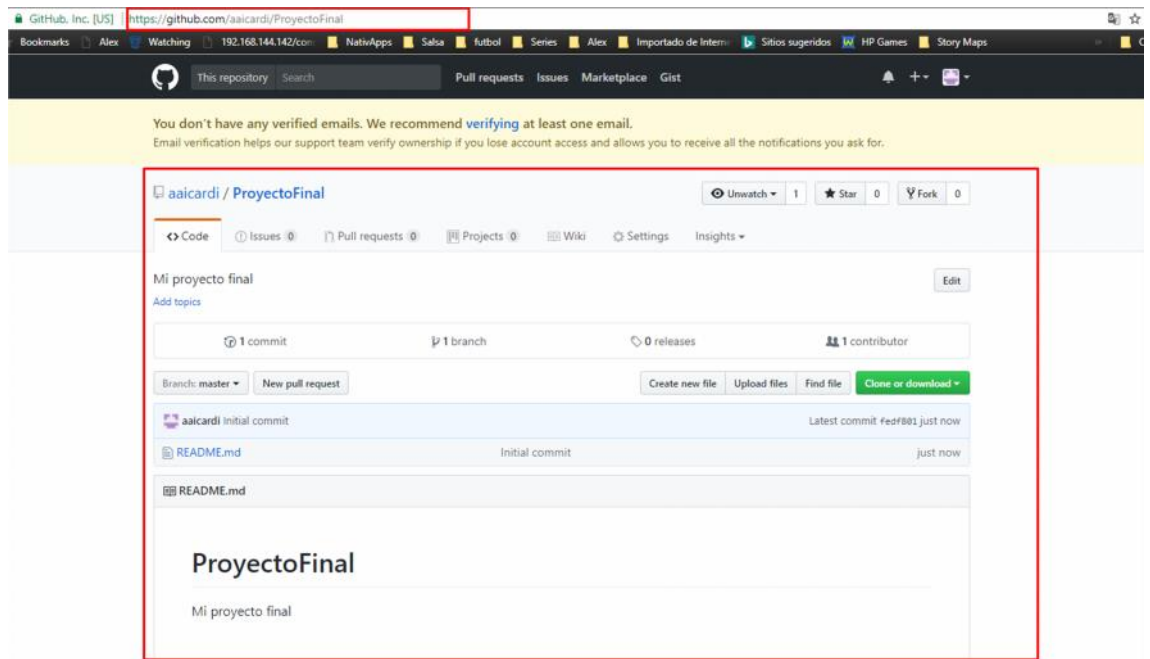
GitHub, Inc. [US] | https://github.com/aaicardi/ProyectoFinal

Bookmarks Alex Watching 192.168.144.142/com NativApps Salsa futbol Series Alex Importado de Intern Sitios sugeridos HP Games Story Maps

This repository Search Pull requests Issues Marketplace Gist

You don't have any verified emails. We recommend verifying at least one email.
Email verification helps our support team verify ownership if you lose account access and allows you to receive all the notifications you ask for.

aaicardi / ProyectoFinal

Unwatch 1 Star 0 Fork 0

<> Code Issues 0 Pull requests 0 Projects 0 Wiki Settings Insights

Mi proyecto final
Add topics

Edit

1 commit 1 branch 0 releases 1 contributor

Branch: master New pull request Create new file Upload files Find file Clone or download

aaicardi Initial commit Latest commit fedf801 just now

README.md Initial commit just now

README.md

ProyectoFinal

Mi proyecto final